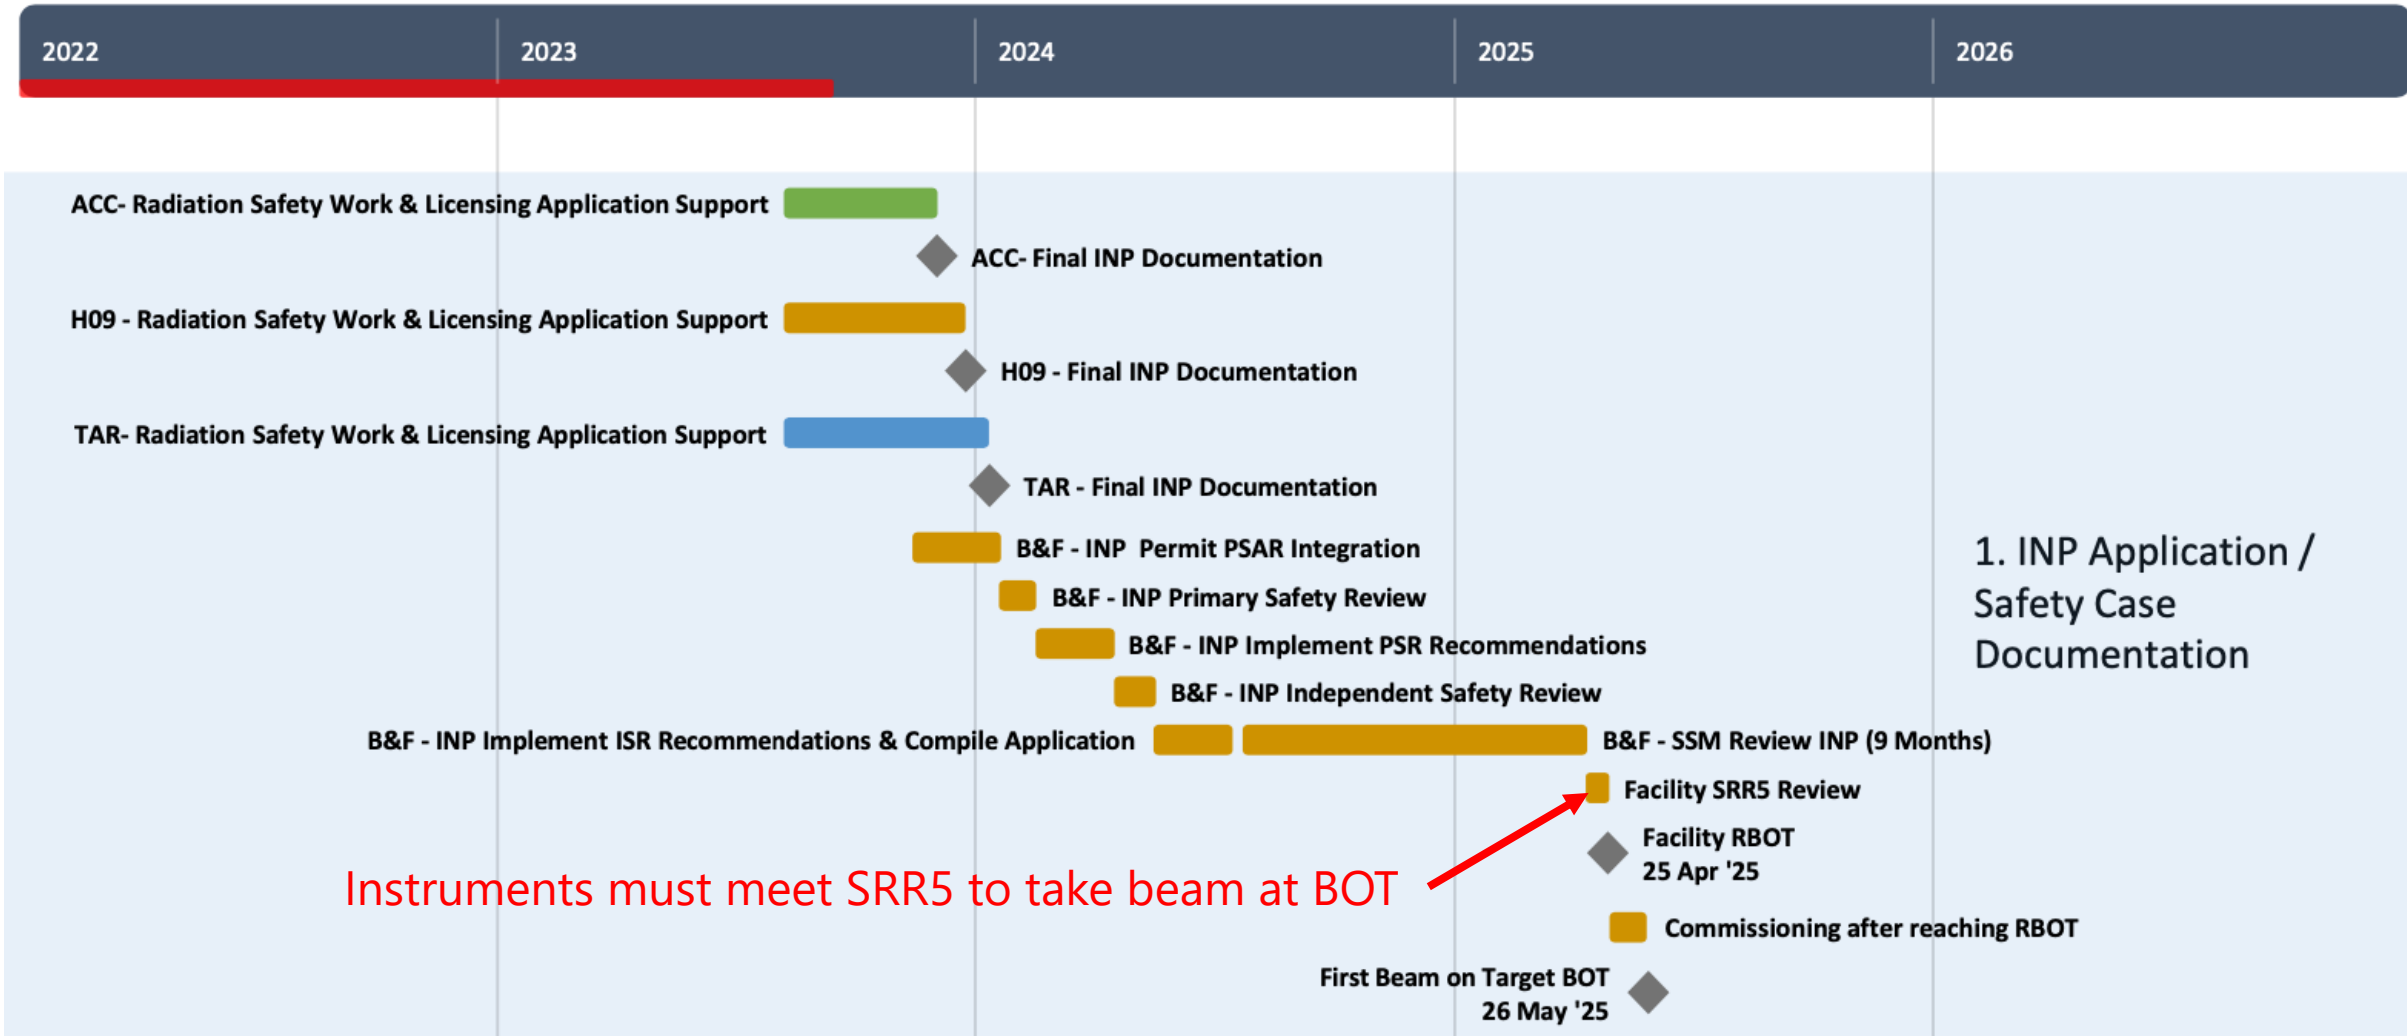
2022 2023 2024 2025 2026

ACC- Radiation Safety Work & Licensing Application Support

ACC- Final INP Documentation

H09 - Radiation Safety Work & Licensing Application Support

H09 - Final INP Documentation

TAR- Radiation Safety Work & Licensing Application Support

TAR - Final INP Documentation

B&F - INP Permit PSAR Integration

B&F - INP Primary Safety Review

B&F - INP Implement PSR Recommendations

B&F - INP Independent Safety Review

B&F - INP Implement ISR Recommendations & Compile Application

B&F - SSM Review INP (9 Months)

Facility SRR5 Review

Facility RBOT
25 Apr '25

Instruments must meet SRR5 to take beam at BOT

Commissioning after reaching RBOT

First Beam on Target BOT
26 May '25

1. INP Application / Safety Case Documentation